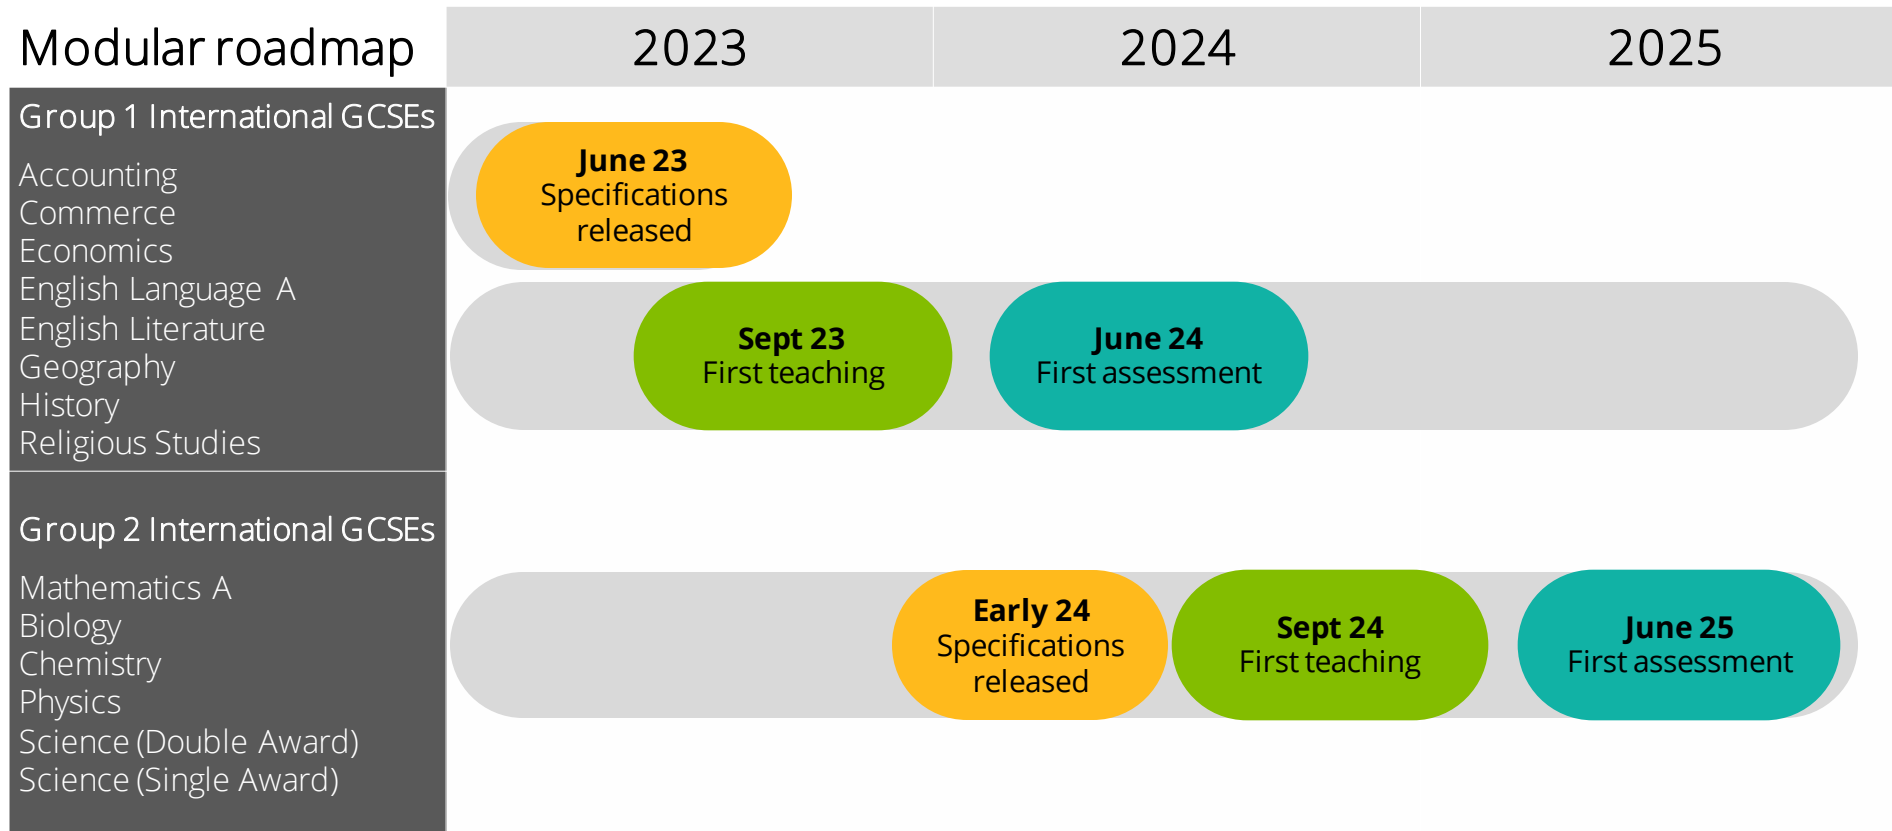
| Modular roadmap | 2023 | 2024 | 2025 |
|---|---|---|---|

Group 1 International GCSEs

Accounting
Commerce
Economics
English Language A
English Literature
Geography
History
Religious Studies

**June 23**
Specifications released

**Sept 23**
First teaching

**June 24**
First assessment

Group 2 International GCSEs

Mathematics A
Biology
Chemistry
Physics
Science (Double Award)
Science (Single Award)

**Early 24**
Specifications released

**Sept 24**
First teaching

**June 25**
First assessment